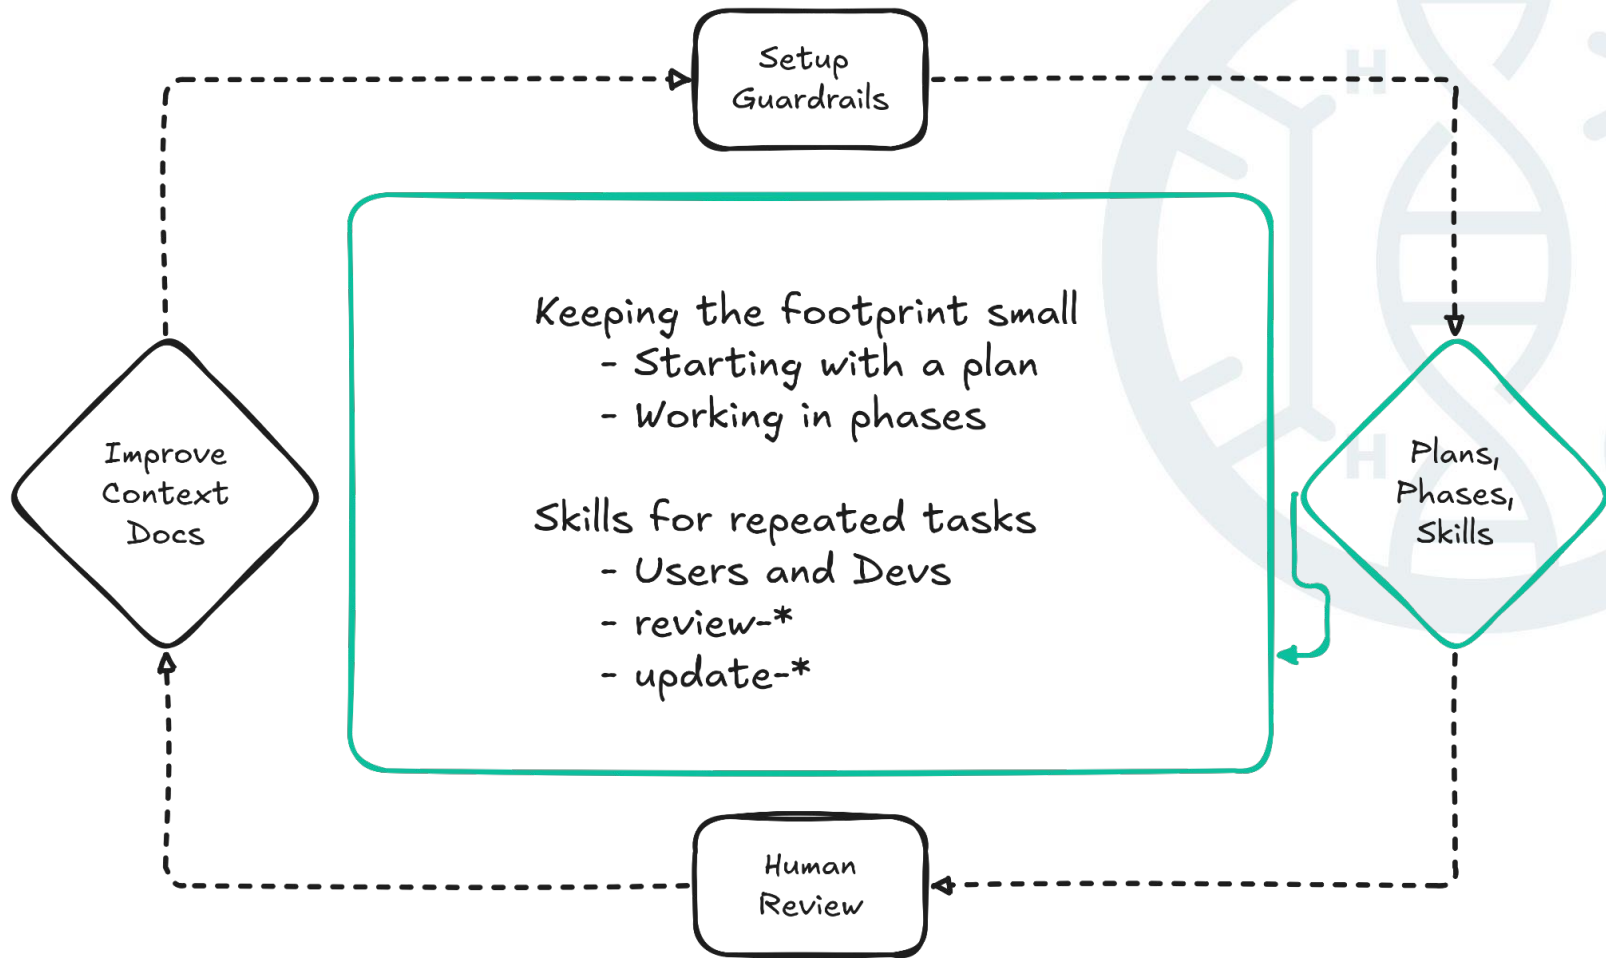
Setup Guardrails

Keeping the footprint small
- Starting with a plan
- Working in phases

Skills for repeated tasks
- Users and Devs
- review-*
- update-*

Improve Context Docs

Plans, Phases, Skills

Human Review